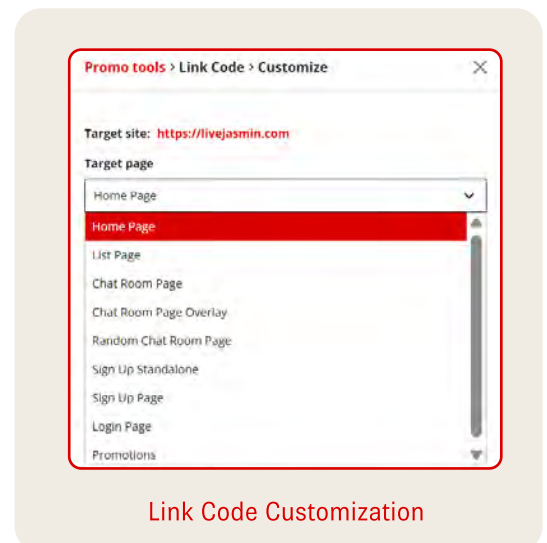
Promo tools > Link Code > Customize

Target site: https://livejasmin.com

Target page

Home Page

Home Page

List Page

Chat Room Page

Chat Room Page Overlay

Random Chat Room Page

Sign Up Standalone

Sign Up Page

Login Page

Promotions

Link Code Customization